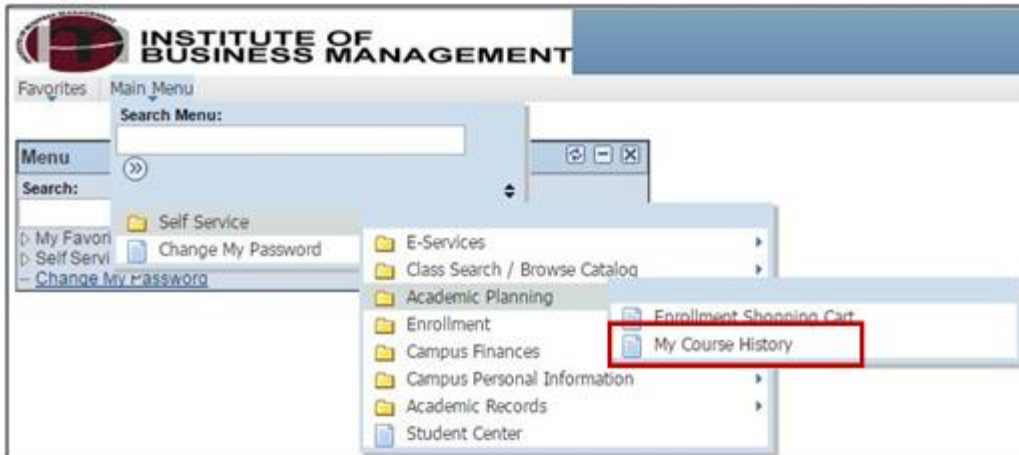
INSTITUTE OF BUSINESS MANAGEMENT

Favorites Main Menu

Search Menu:

Menu

Search:

▷ My Favori
▷ Self Servi
– Change My Password

Self Service
Change My Password

E-Services
Class Search / Browse Catalog
Academic Planning
Enrollment
Campus Finances
Campus Personal Information
Academic Records
Student Center

Enrollment Shopping Cart
My Course History